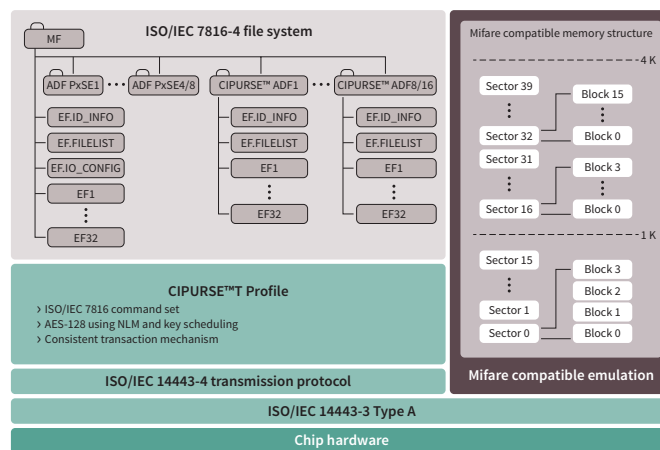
ISO/IEC 7816-4 file system

MF

ADF PxSE1 ADF PxSE4/8 CIPURSE™ ADF1 CIPURSE™ ADF8/16

EF.ID_INFO
EF.FILELIST
EF.IO_CONFIG
EF1
⋮
EF32

EF.ID_INFO
EF.FILELIST
EF1
⋮
EF32

EF.ID_INFO
EF.FILELIST
EF1
⋮
EF32

Mifare compatible memory structure

4 K

Sector 39
⋮
Sector 32

Block 15
⋮
Block 0

Sector 31
⋮
Sector 16

Block 3
⋮
Block 0

1 K

Sector 15
⋮
Sector 1
Sector 0

Block 3
Block 2
Block 1
Block 0

CIPURSE™T Profile

› ISO/IEC 7816 command set
› AES-128 using NLM and key scheduling
› Consistent transaction mechanism

ISO/IEC 14443-4 transmission protocol

Mifare compatible emulation

ISO/IEC 14443-3 Type A

Chip hardware